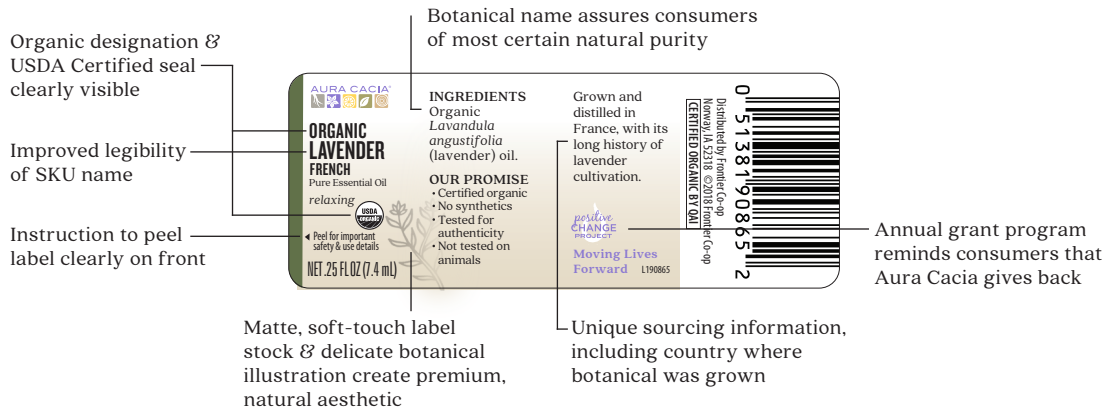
Botanical name assures consumers of most certain natural purity

Organic designation & USDA Certified seal clearly visible

Improved legibility of SKU name

Instruction to peel label clearly on front

AURA CACIA

ORGANIC
LAVENDER
FRENCH
Pure Essential Oil
relaxing

USDA ORGANIC

◂ Peel for important safety & use details

NET .25 FL OZ (7.4 ml)

INGREDIENTS
Organic *Lavandula angustifolia* (lavender) oil.

OUR PROMISE
• Certified organic
• No synthetics
• Tested for authenticity
• Not tested on animals

Grown and distilled in France, with its long history of lavender cultivation.

positive CHANGE PROJECT

Moving Lives Forward L190865

Distributed by Frontier Co-op
Norway, IA 52318 ©2018 Frontier Co-op
CERTIFIED ORGANIC BY QAI

0 51381 90865 2

Annual grant program reminds consumers that Aura Cacia gives back

Matte, soft-touch label stock & delicate botanical illustration create premium, natural aesthetic

Unique sourcing information, including country where botanical was grown